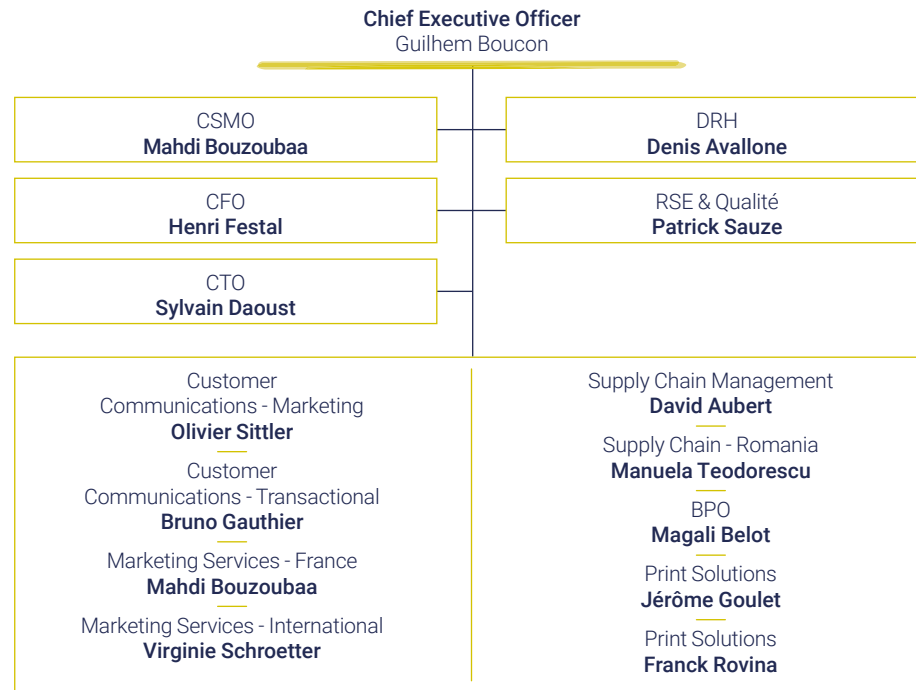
Chief Executive Officer
Guilhem Boucon

CSMO
Mahdi Bouzoubaa

DRH
Denis Avallone

CFO
Henri Festal

RSE & Qualité
Patrick Sauze

CTO
Sylvain Daoust

Customer Communications - Marketing
Olivier Sittler

Customer Communications - Transactional
Bruno Gauthier

Marketing Services - France
Mahdi Bouzoubaa

Marketing Services - International
Virginie Schroetter

Supply Chain Management
David Aubert

Supply Chain - Romania
Manuela Teodorescu

BPO
Magali Belot

Print Solutions
Jérôme Goulet

Print Solutions
Franck Rovina